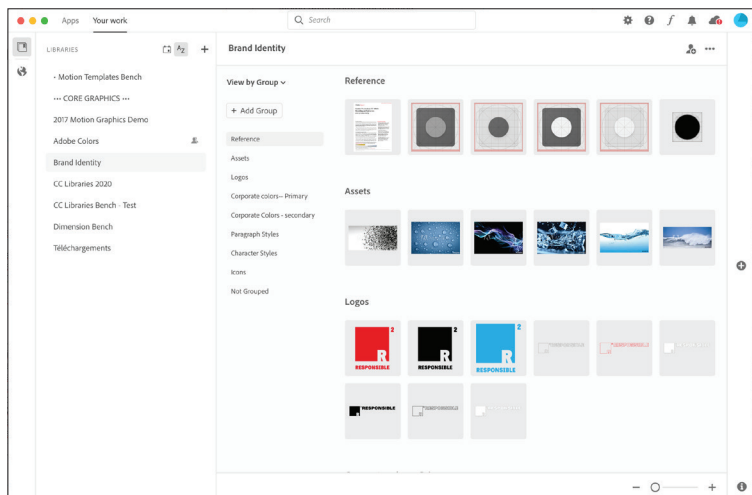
Apps Your work

Search

LIBRARIES

• Motion Templates Bench

••• CORE GRAPHICS •••

2017 Motion Graphics Demo

Adobe Colors

Brand Identity

CC Libraries 2020

CC Libraries Bench - Test

Dimension Bench

Téléchargements

Brand Identity

View by Group

+ Add Group

Reference

Assets

Logos

Corporate colors-- Primary

Corporate Colors - secondary

Paragraph Styles

Character Styles

Icons

Not Grouped

Reference

Assets

Logos

R 2 RESPONSIBLE

R 2 RESPONSIBLE

R 2 RESPONSIBLE

RESPONSIBLE